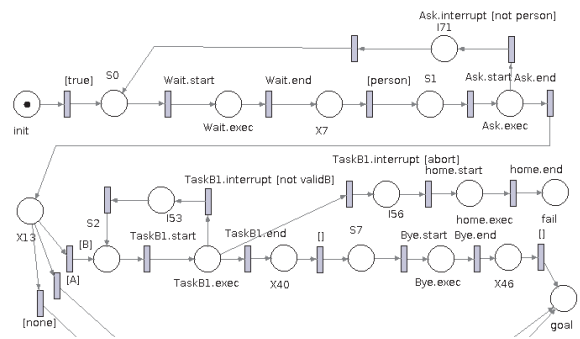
Ask.interrupt [not person]

I71

[true]

S0

Wait.start

Wait.end

[person]

S1

Ask.start

Ask.end

init

Wait.exec

X7

Ask.exec

TaskB1.interrupt [abort]

home.start

home.end

TaskB1.interrupt [not validB]

S2

I53

I56

home.exec

fail

X13

[B]

TaskB1.start

TaskB1.end

[]

S7

Bye.start

Bye.end

[]

[A]

TaskB1.exec

X40

Bye.exec

X46

[none]

goal